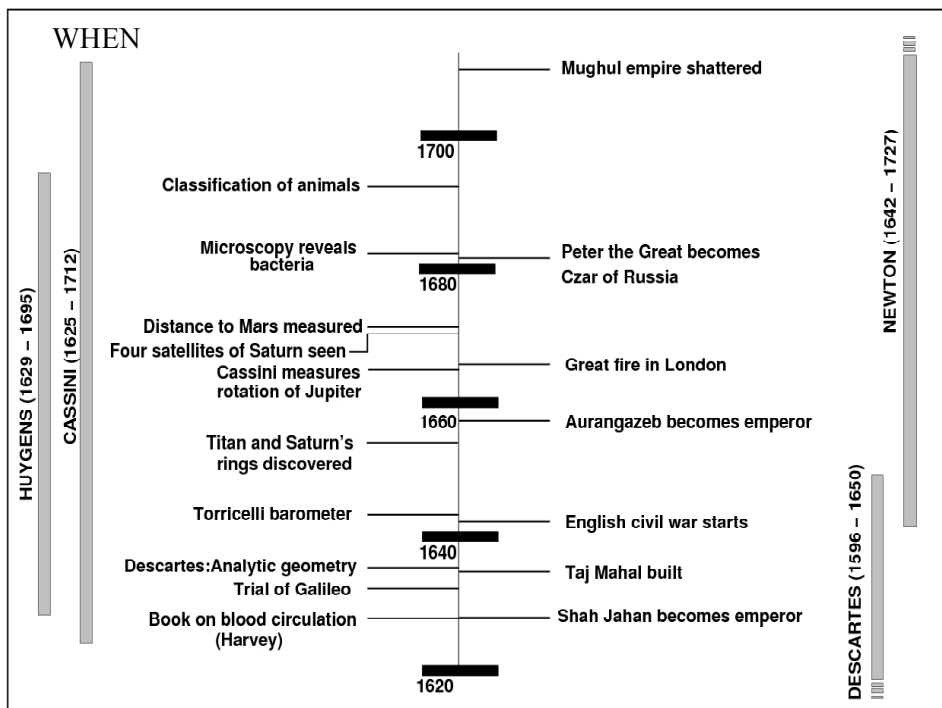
WHEN

HUYGENS (1629 – 1695)

CASSINI (1625 – 1712)

Mughul empire shattered

1700

Classification of animals

Microscopy reveals bacteria

Peter the Great becomes Czar of Russia

1680

Distance to Mars measured

Four satellites of Saturn seen

Cassini measures rotation of Jupiter

Great fire in London

1660

Aurangazeb becomes emperor

Titan and Saturn's rings discovered

Torricelli barometer

English civil war starts

1640

Descartes:Analytic geometry

Taj Mahal built

Trial of Galileo

Book on blood circulation (Harvey)

Shah Jahan becomes emperor

1620

NEWTON (1642 – 1727)

DESCARTES (1596 – 1650)